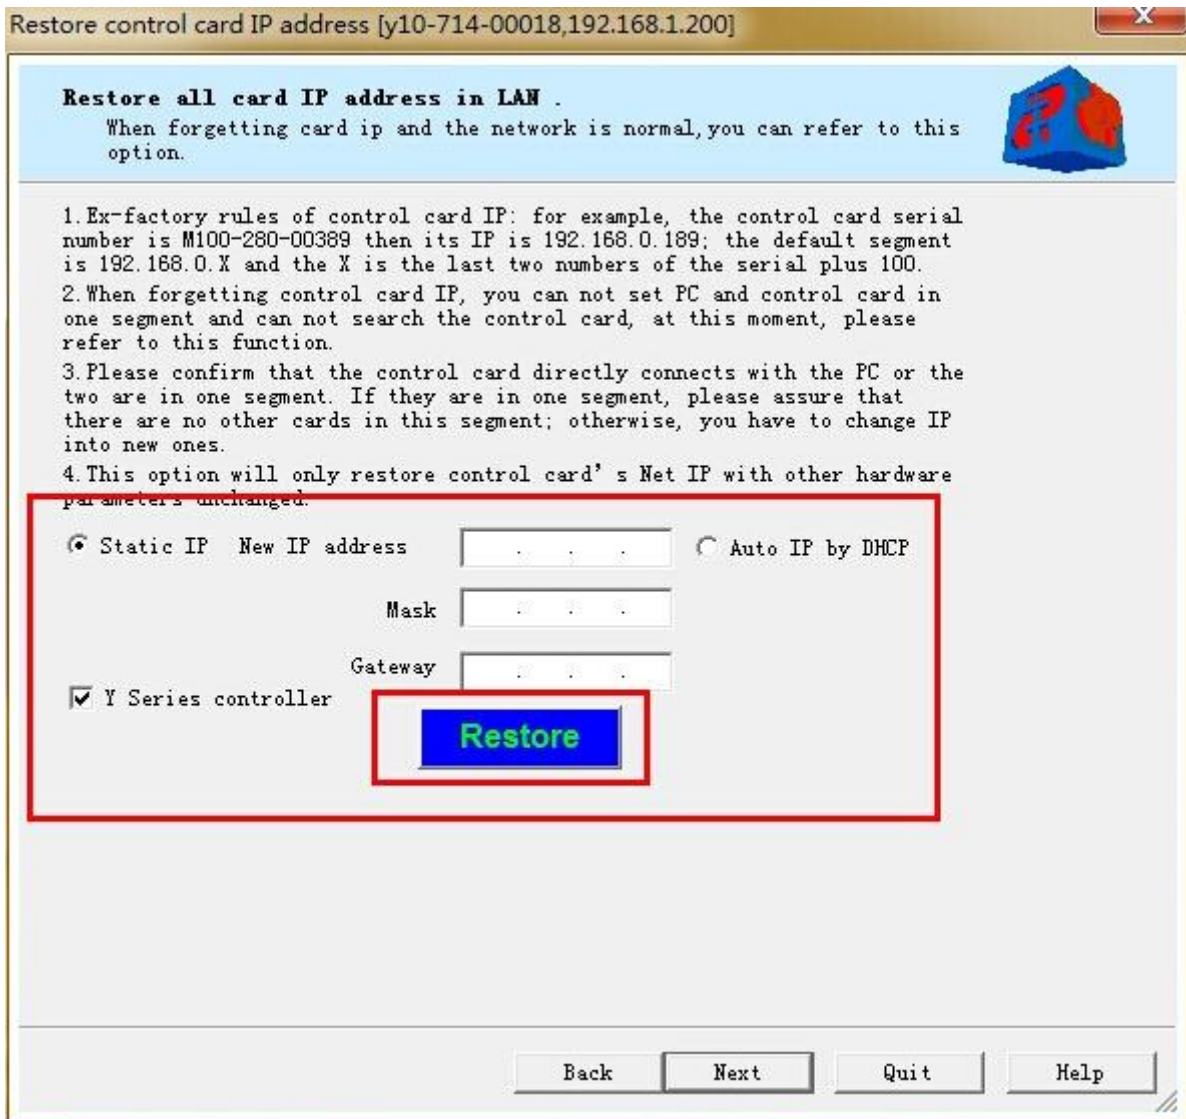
Restore control card IP address [y10-714-00018,192.168.1.200]

Restore all card IP address in LAN .
When forgetting card ip and the network is normal, you can refer to this option.

1. Ex-factory rules of control card IP: for example, the control card serial number is M100-280-00389 then its IP is 192.168.0.189; the default segment is 192.168.0.X and the X is the last two numbers of the serial plus 100.
2. When forgetting control card IP, you can not set PC and control card in one segment and can not search the control card, at this moment, please refer to this function.
3. Please confirm that the control card directly connects with the PC or the two are in one segment. If they are in one segment, please assure that there are no other cards in this segment; otherwise, you have to change IP into new ones.
4. This option will only restore control card' s Net IP with other hardware parameters unchanged.

Static IP New IP address . . .
Auto IP by DHCP
Mask . . .
Gateway . . .
Y Series controller
Restore

Back
Next
Quit
Help